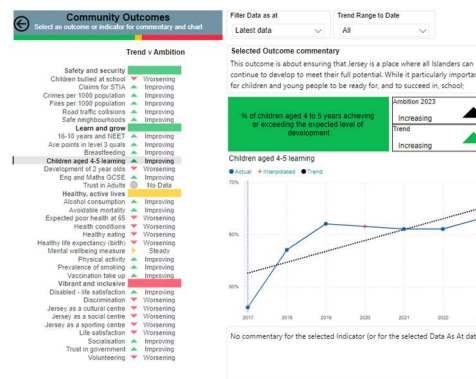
Community Outcomes
Select an outcome or indicator for commentary and chart

Trend v Ambition

Safety and security
Children bullied at school Worsening
Claims for STIA Improving
Crimes per 1000 population Improving
Fires per 1000 population Improving
Road traffic collisions Improving
Safe neighbourhoods Improving
Learn and grow
16-18 years and NEET Improving
Ave points in level 3 quals Improving
Breastfeeding Improving
Children aged 4-5 learning Improving
Development of 2 year olds Worsening
Eng and Maths GCSE Improving
Trust in Adults No Data
Healthy, active lives
Alcohol consumption Improving
Avoidable mortality Improving
Expected poor health at 65 Worsening
Health conditions Worsening
Healthy eating Worsening
Healthy life expectancy (birth) Worsening
Mental wellbeing measure Steady
Physical activity Improving
Prevalence of smoking Improving
Vaccination take up Improving
Vibrant and inclusive
Disabled - life satisfaction Improving
Discrimination Worsening
Jersey as a cultural centre Worsening
Jersey as a social centre Worsening
Jersey as a sporting centre Worsening
Life satisfaction Worsening
Socialisation Improving
Trust in government Worsening
Volunteering Worsening

Filter Data as at
Latest data
Trend Range to Date
All

Selected Outcome commentary
This outcome is about ensuring that Jersey is a place where all Islanders can continue to develop to meet their full potential. While it particularly importa for children and young people to be ready for, and to succeed in, school;

% of children aged 4 to 5 years achieving or exceeding the expected level of development
Ambition 2023
Increasing
Trend
Increasing

Children aged 4-5 learning
Actual Interpolated Trend
70%
60%
50%
2017 2018 2019 2020 2021 2022

No commentary for the selected Indicator (or for the selected Data As At dat